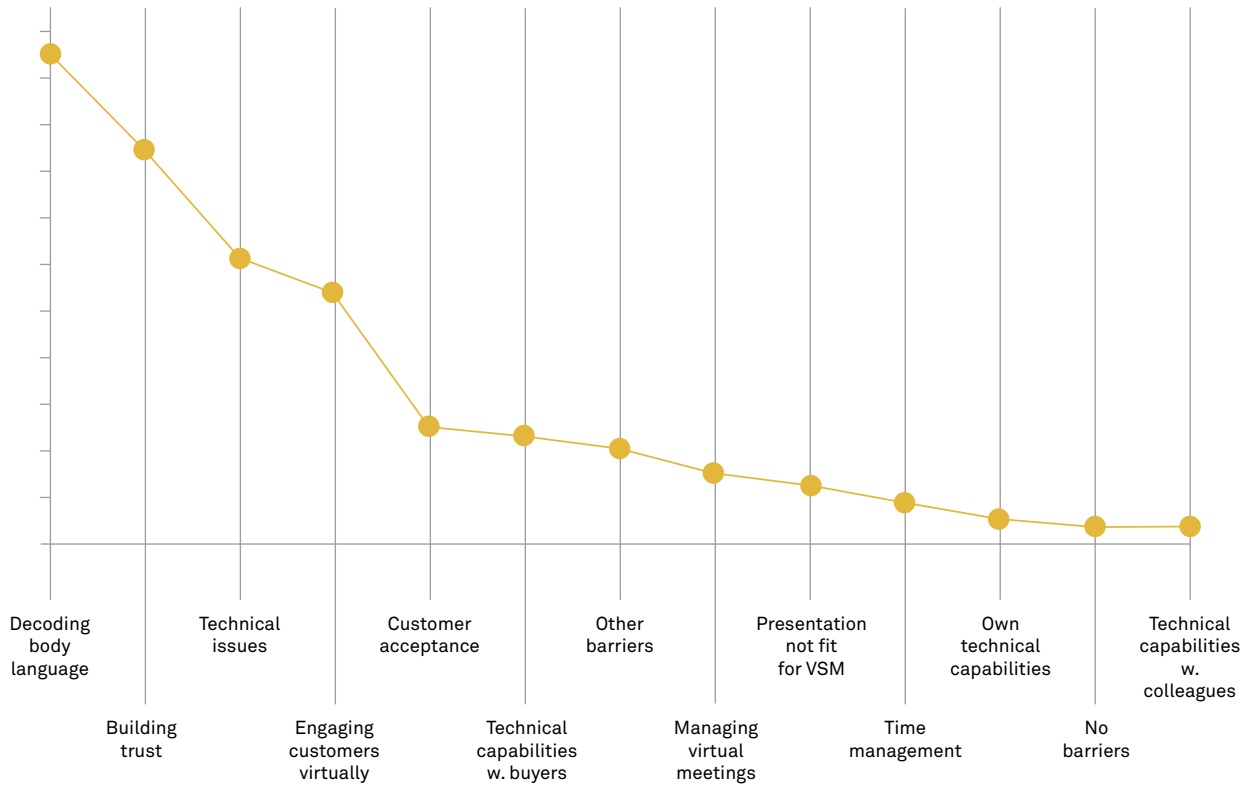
Decoding body language

Building trust

Technical issues

Engaging customers virtually

Customer acceptance

Technical capabilities w. buyers

Other barriers

Managing virtual meetings

Presentation not fit for VSM

Time management

Own technical capabilities

No barriers

Technical capabilities w. colleagues